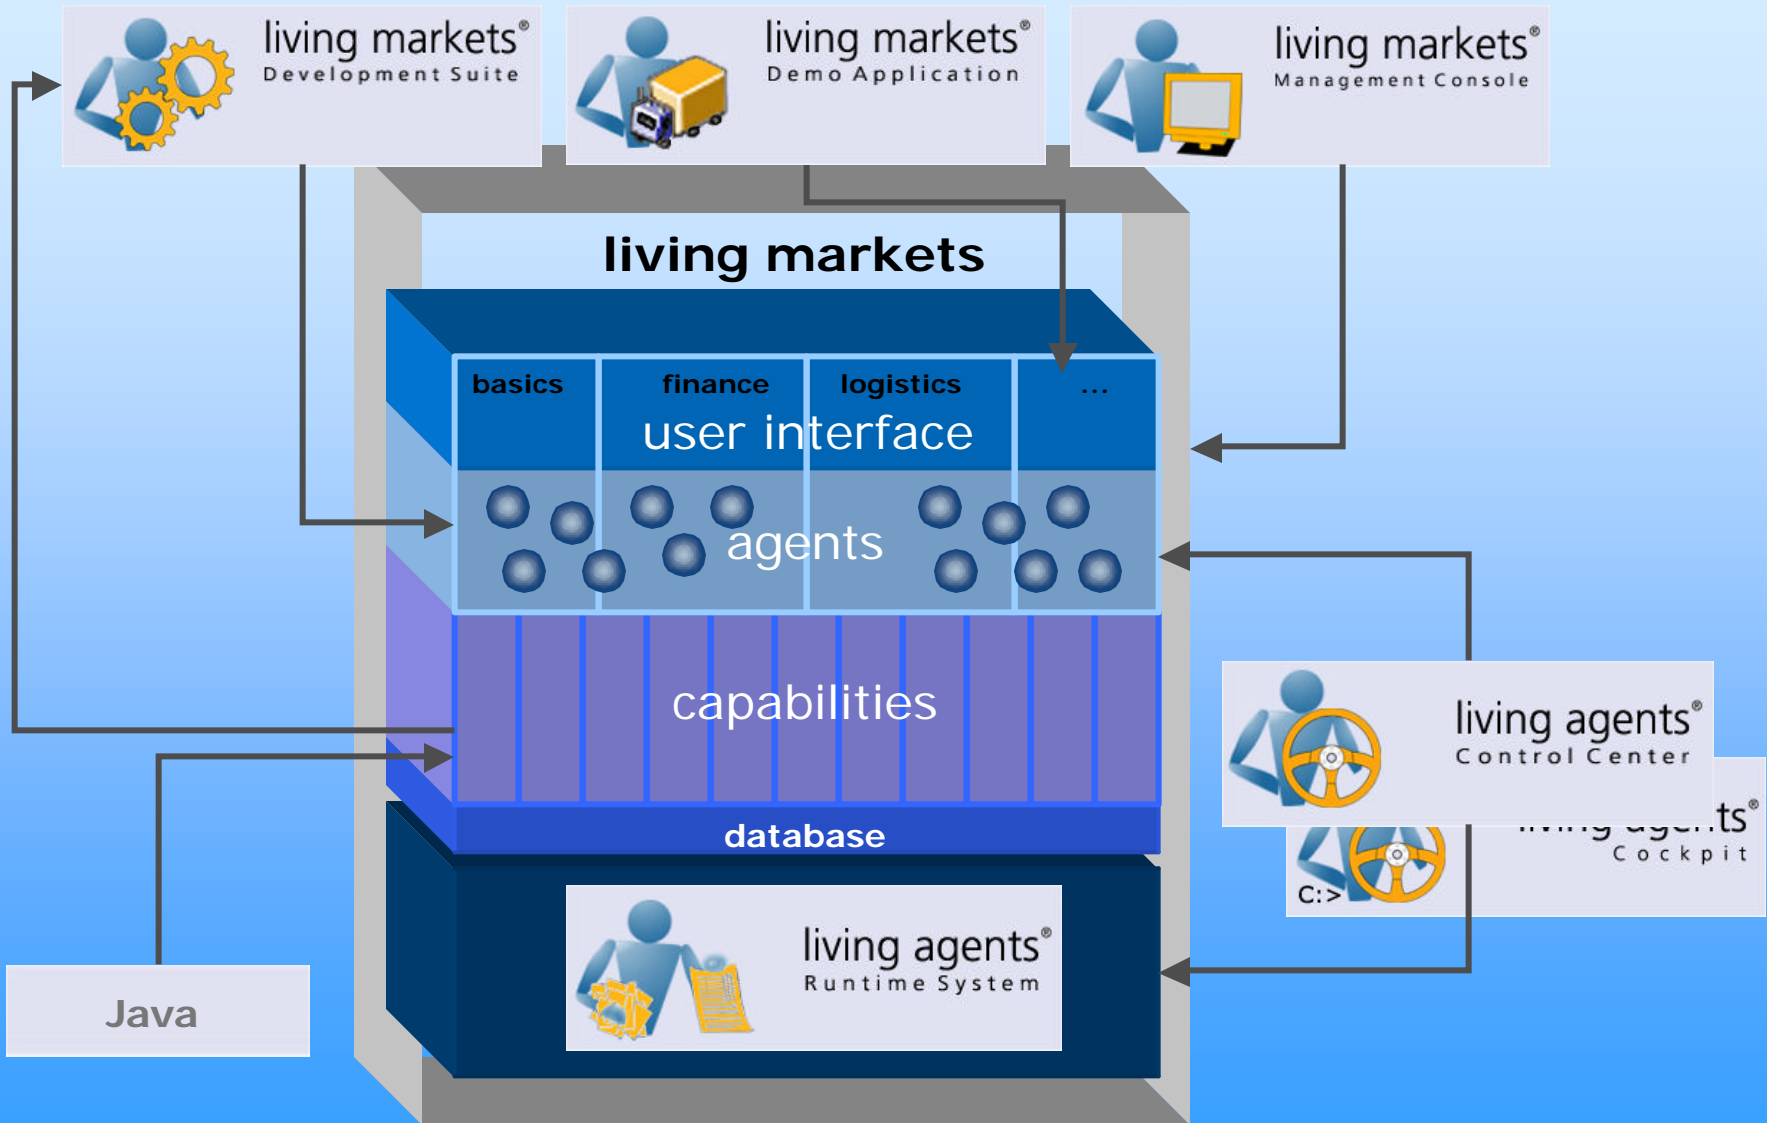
living markets®
Development Suite

living markets®
Demo Application

living markets®
Management Console

living markets

basics

finance

logistics

...

user interface

agents

capabilities

database

living agents®
Control Center

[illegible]ts®
Cockpit

C:>

living agents®
Runtime System

Java